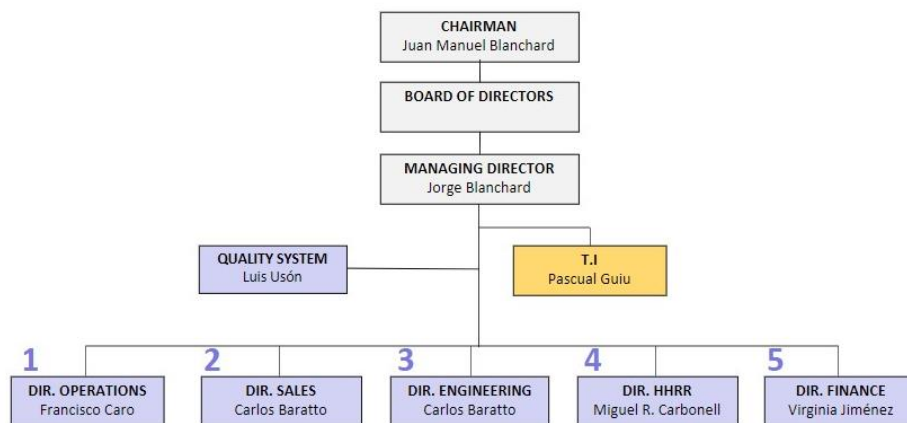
CHAIRMAN
Juan Manuel Blanchard

BOARD OF DIRECTORS

MANAGING DIRECTOR
Jorge Blanchard

QUALITY SYSTEM
Luis Usón

T.I
Pascual Guiu

1
DIR. OPERATIONS
Francisco Caro

2
DIR. SALES
Carlos Baratto

3
DIR. ENGINEERING
Carlos Baratto

4
DIR. HHRR
Miguel R. Carbonell

5
DIR. FINANCE
Virginia Jiménez